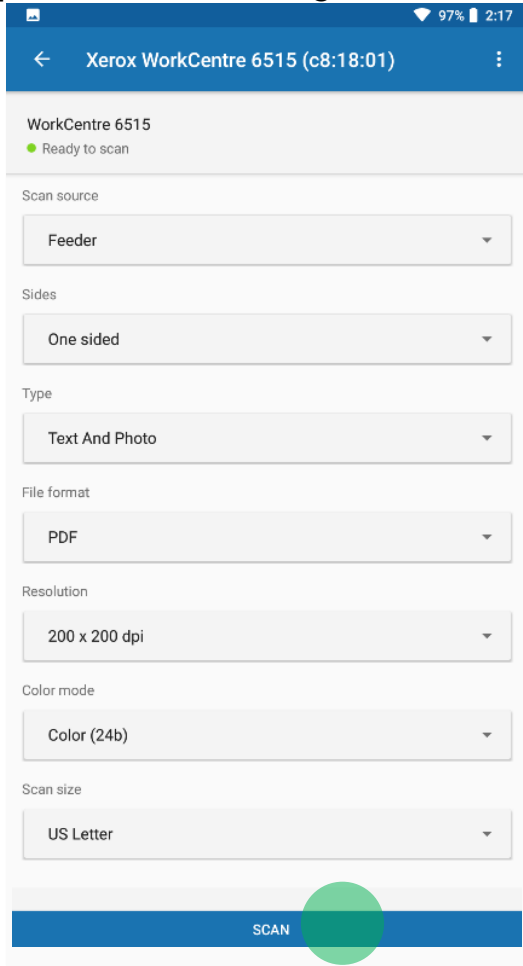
97% 2:17

Xerox WorkCentre 6515 (c8:18:01)

WorkCentre 6515
Ready to scan

Scan source
Feeder

Sides
One sided

Type
Text And Photo

File format
PDF

Resolution
200 x 200 dpi

Color mode
Color (24b)

Scan size
US Letter

SCAN